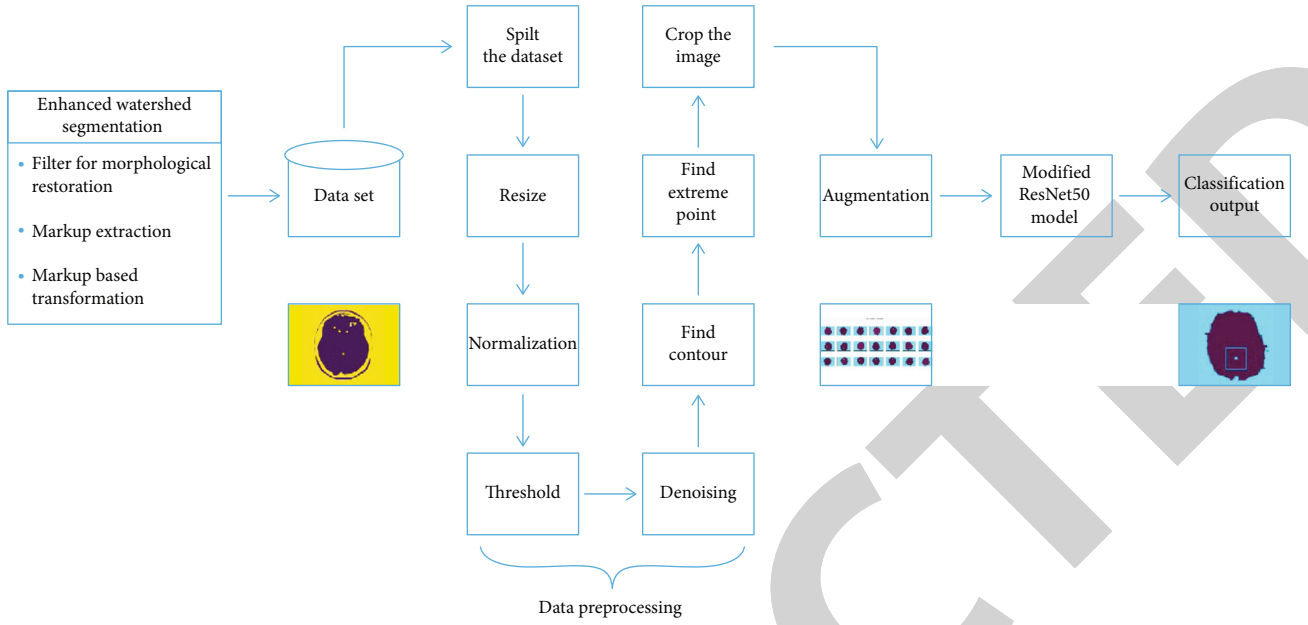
Enhanced watershed segmentation

• Filter for morphological restoration

• Markup extraction

• Markup based transformation

Data set

Spilt the dataset

Resize

Normalization

Threshold

Denoising

Find contour

Find extreme point

Crop the image

Augmentation

Modified ResNet50 model

Classification output

Data preprocessing